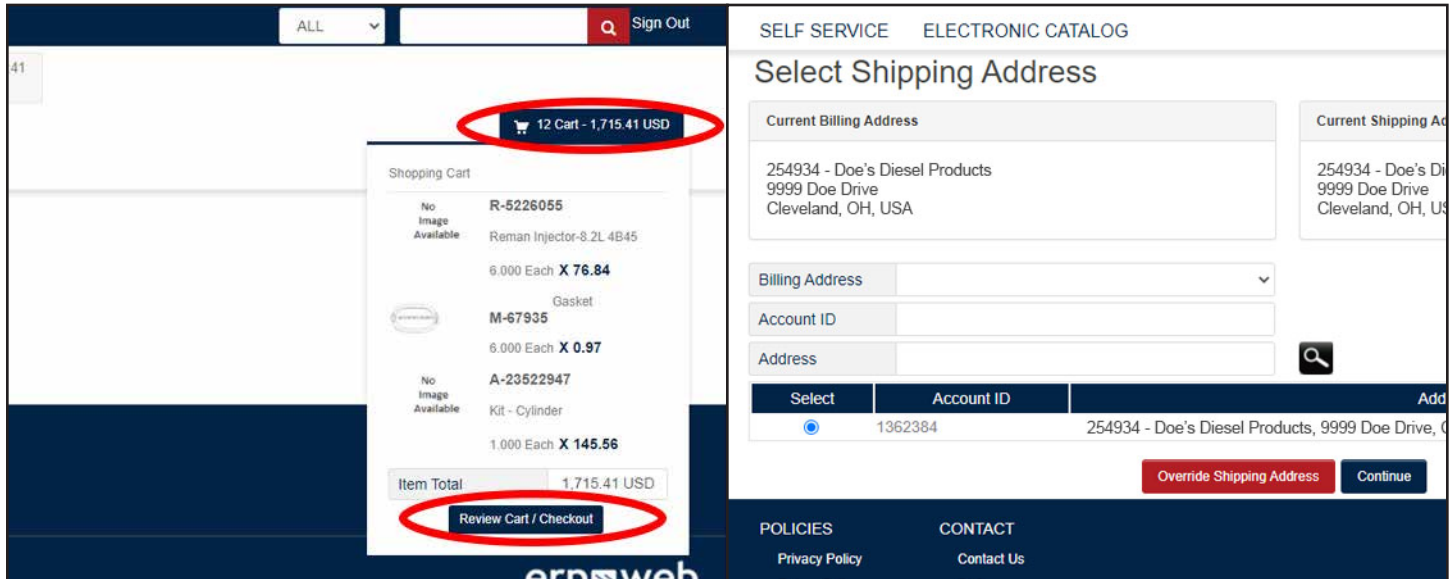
ALL

Sign Out

41

12 Cart - 1,715.41 USD

Shopping Cart

No Image Available

R-5226055

Reman Injector-8.2L 4B45

6.000 Each X 76.84

Gasket

M-67935

6.000 Each X 0.97

No Image Available

A-23522947

Kit - Cylinder

1.000 Each X 145.56

Item Total 1,715.41 USD

Review Cart / Checkout

erp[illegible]web

SELF SERVICE ELECTRONIC CATALOG

Select Shipping Address

Current Billing Address

254934 - Doe's Diesel Products
9999 Doe Drive
Cleveland, OH, USA

Current Shipping A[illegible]

254934 - Doe's Di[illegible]
9999 Doe Drive
Cleveland, OH, U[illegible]

Billing Address

Account ID

Address

| Select | Account ID | Add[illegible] |
|---|---|---|
| | 1362384 | 254934 - Doe's Diesel Products, 9999 Doe Drive, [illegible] |

Override Shipping Address

Continue

POLICIES

Privacy Policy

CONTACT

Contact Us